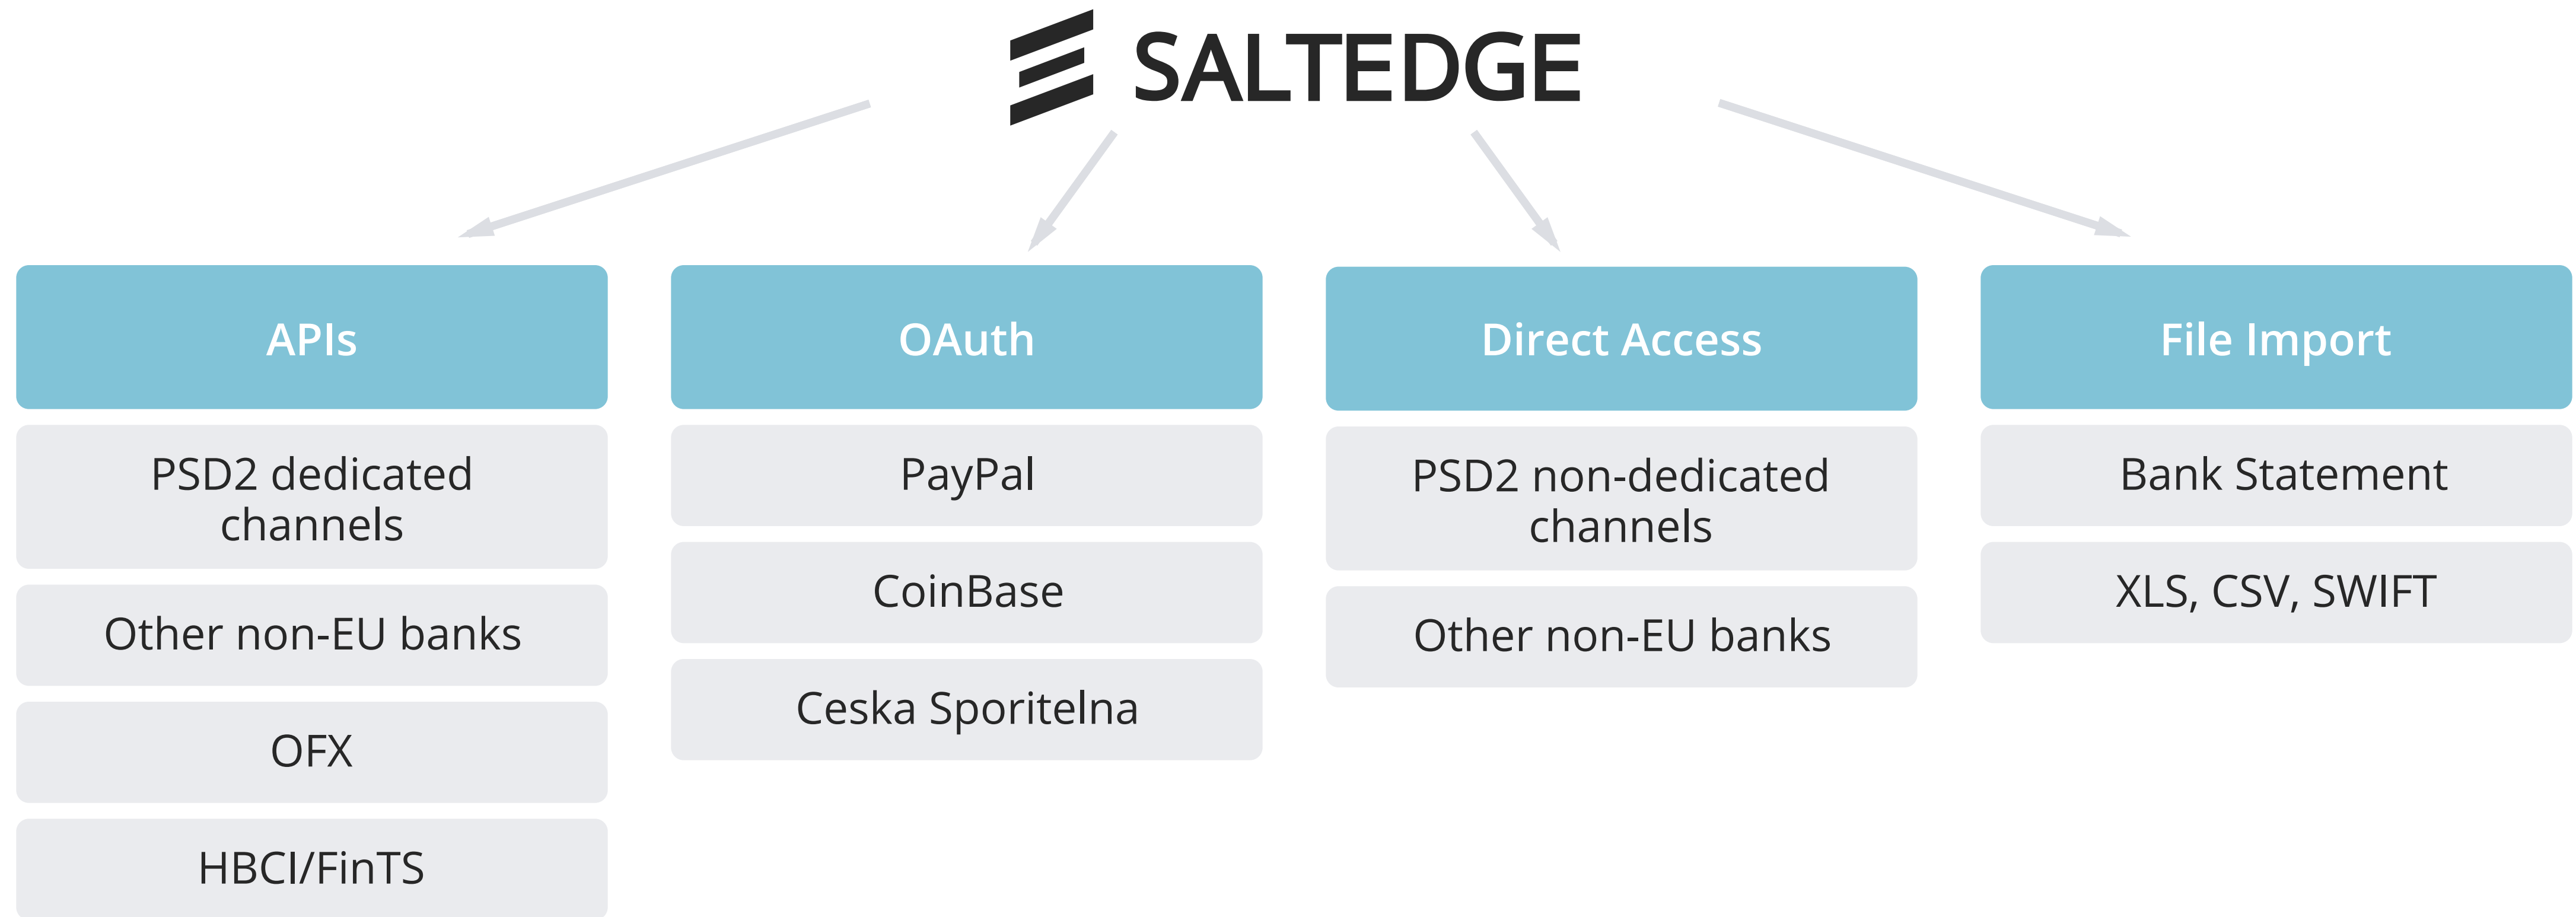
SALTEDGE

APIs

PSD2 dedicated channels

Other non-EU banks

OFX

HBCI/FinTS

OAuth

PayPal

CoinBase

Ceska Sporitelna

Direct Access

PSD2 non-dedicated channels

Other non-EU banks

File Import

Bank Statement

XLS, CSV, SWIFT